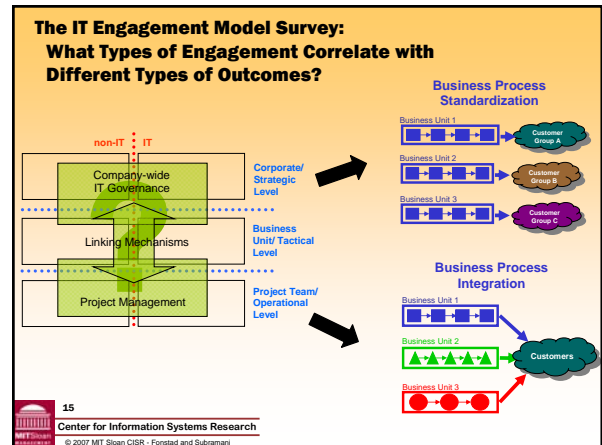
The IT Engagement Model Survey: What Types of Engagement Correlate with Different Types of Outcomes?

non-IT IT

Company-wide IT Governance

Linking Mechanisms

Project Management

Corporate/ Strategic Level

Business Unit/ Tactical Level

Project Team/ Operational Level

Business Process Standardization

Business Unit 1

Customer Group A

Business Unit 2

Customer Group B

Business Unit 3

Customer Group C

Business Process Integration

Business Unit 1

Business Unit 2

Customers

Business Unit 3

15

Center for Information Systems Research

© 2007 MIT Sloan CISR - Fonstad and Subramani